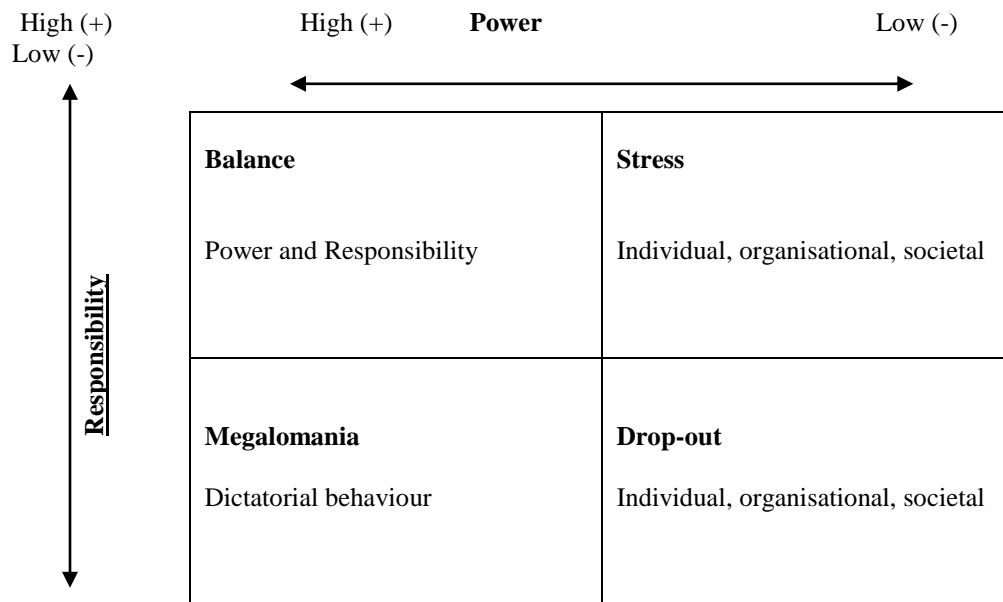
High (+)
Low (-)

High (+) **Power** Low (-)

Responsibility

| **Balance**<br><br>Power and Responsibility | **Stress**<br><br>Individual, organisational, societal |
|---|---|
| **Megalomania**<br><br>Dictatorial behaviour | **Drop-out**<br><br>Individual, organisational, societal |